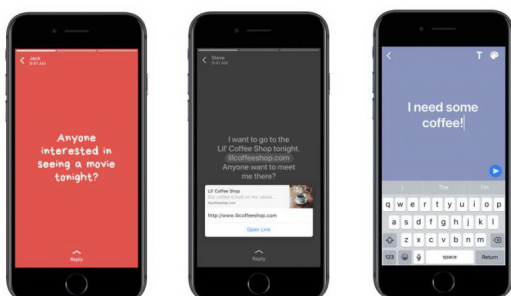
Jack

Anyone interested in seeing a movie tonight?

Reply

Steve

I want to go to the Lil' Coffee Shop tonight. lilcoffeeshop.com Anyone want to meet me there?

Lil' Coffee Shop

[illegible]

http://www.lilcoffeeshop.com

Open Link

Reply

I need some coffee!

The

q w e r t y u i o p
a s d f g h j k l
z x c v b n m
123 space Return